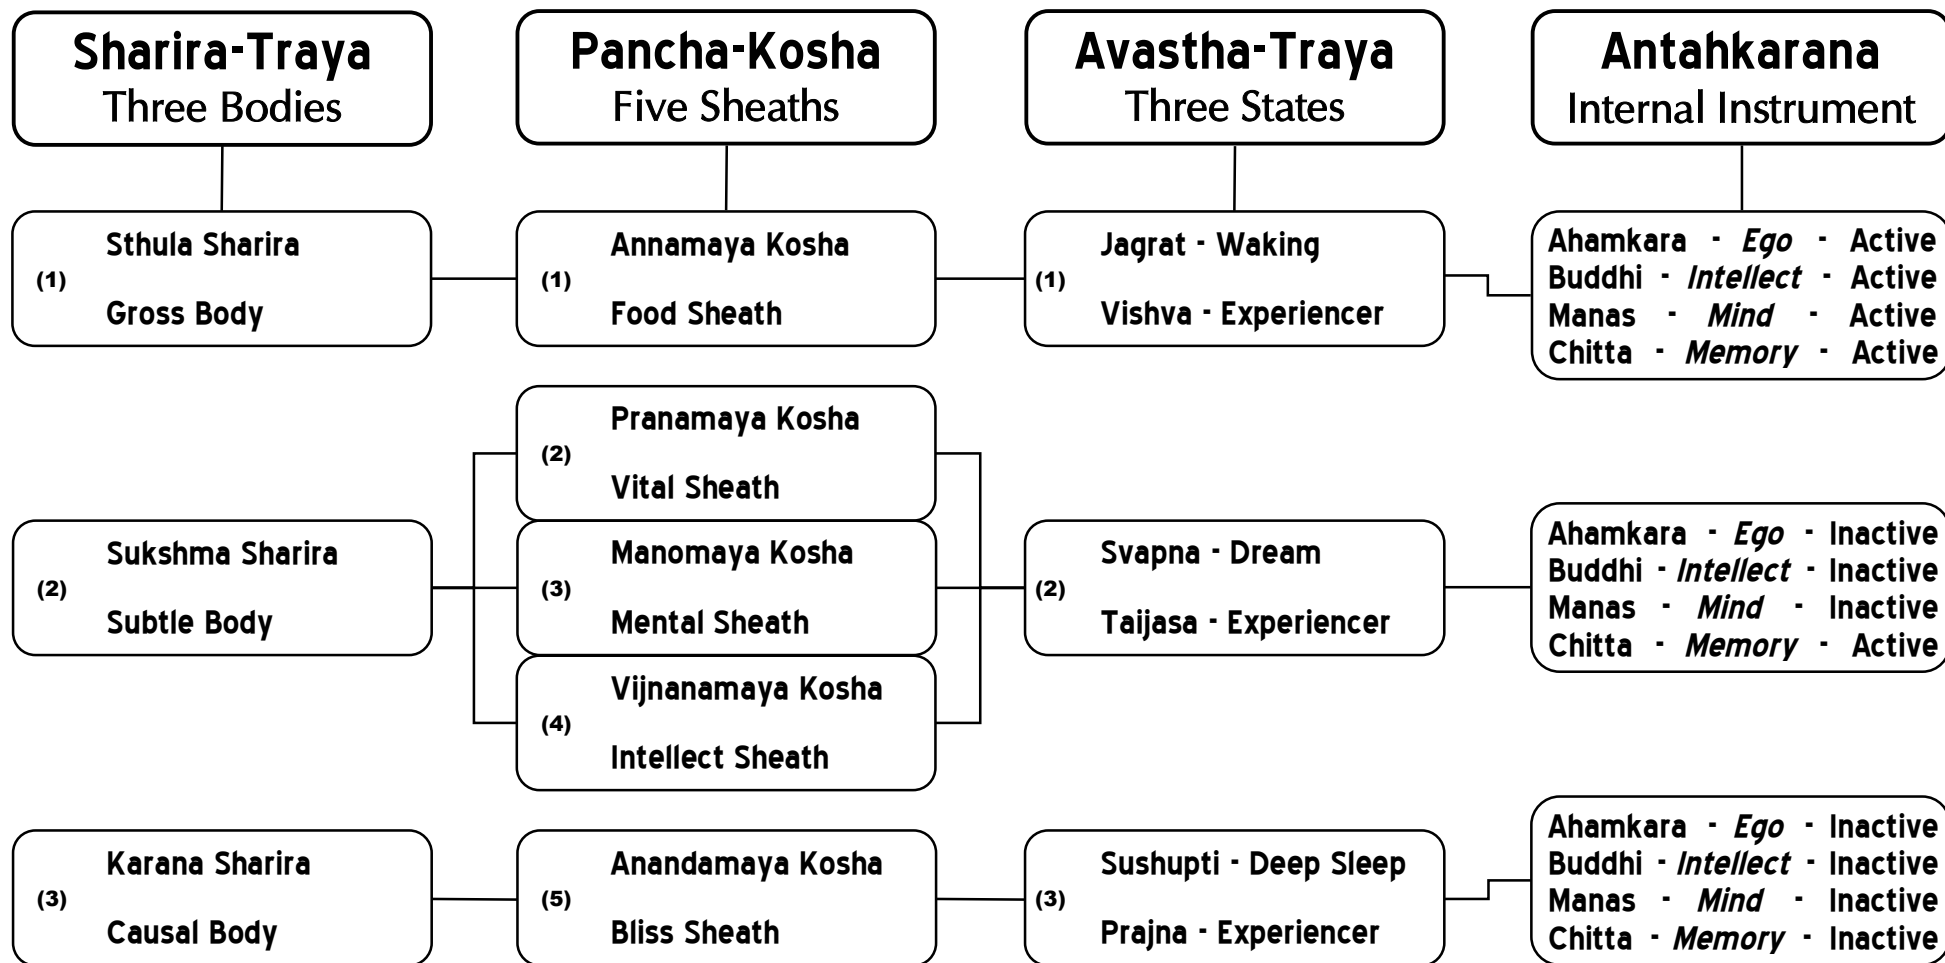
Sharira-Traya
Three Bodies

Pancha-Kosha
Five Sheaths

Avastha-Traya
Three States

Antahkarana
Internal Instrument

(1) Sthula Sharira
Gross Body

(1) Annamaya Kosha
Food Sheath

(1) Jagrat - Waking
Vishva - Experiencer

Ahamkara - *Ego* - Active
Buddhi - *Intellect* - Active
Manas - *Mind* - Active
Chitta - *Memory* - Active

(2) Pranamaya Kosha
Vital Sheath

(2) Sukshma Sharira
Subtle Body

(3) Manomaya Kosha
Mental Sheath

(2) Svapna - Dream
Taijasa - Experiencer

Ahamkara - *Ego* - Inactive
Buddhi - *Intellect* - Inactive
Manas - *Mind* - Inactive
Chitta - *Memory* - Active

(4) Vijnanamaya Kosha
Intellect Sheath

(3) Karana Sharira
Causal Body

(5) Anandamaya Kosha
Bliss Sheath

(3) Sushupti - Deep Sleep
Prajna - Experiencer

Ahamkara - *Ego* - Inactive
Buddhi - *Intellect* - Inactive
Manas - *Mind* - Inactive
Chitta - *Memory* - Inactive